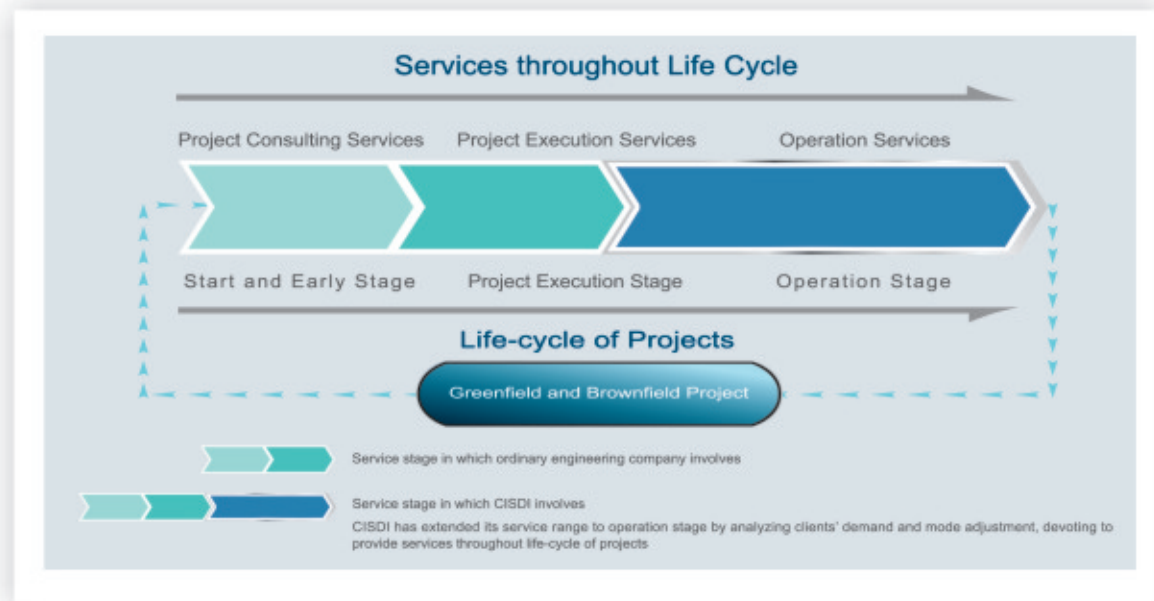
Services throughout Life Cycle

Project Consulting Services

Project Execution Services

Operation Services

Start and Early Stage

Project Execution Stage

Operation Stage

Life-cycle of Projects

Greenfield and Brownfield Project

Service stage in which ordinary engineering company involves

Service stage in which CISDI involves

CISDI has extended its service range to operation stage by analyzing clients' demand and mode adjustment, devoting to provide services throughout life-cycle of projects